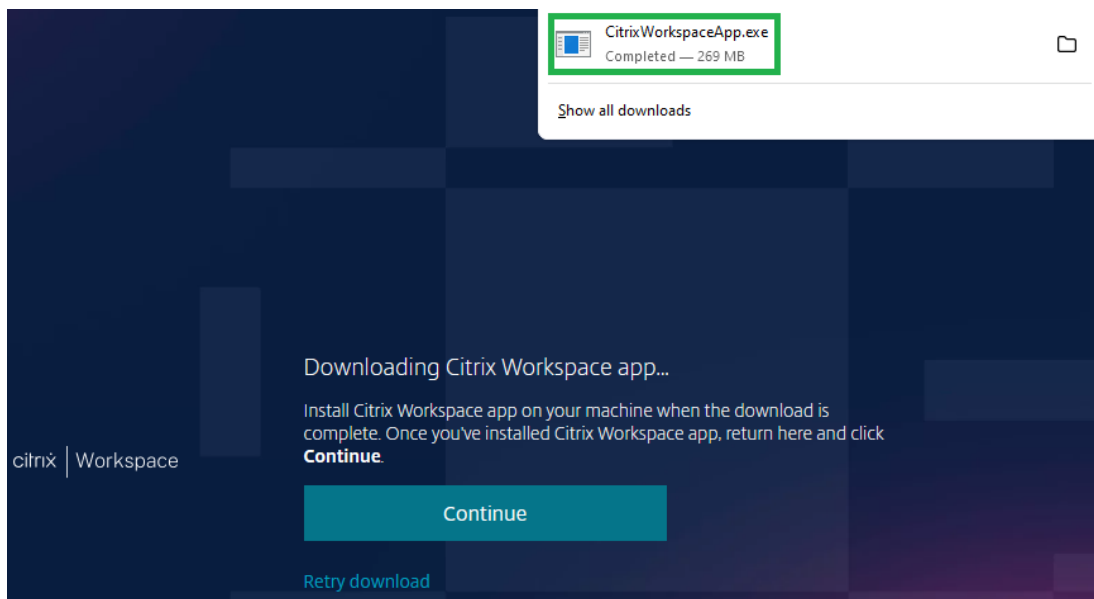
CitrixWorkspaceApp.exe
Completed — 269 MB

Show all downloads

Downloading Citrix Workspace app...

Install Citrix Workspace app on your machine when the download is complete. Once you've installed Citrix Workspace app, return here and click **Continue**.

citrix | Workspace

Continue

Retry download